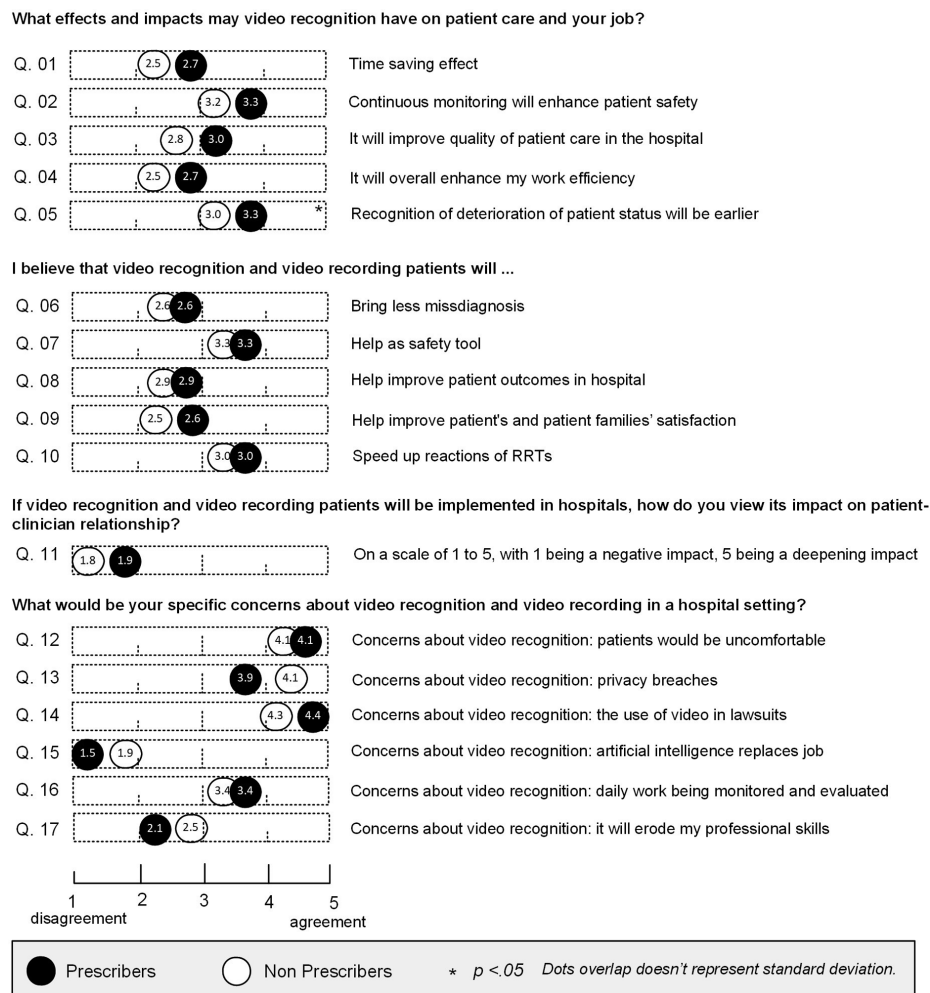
What effects and impacts may video recognition have on patient care and your job?

Q. 01 2.5 2.7 Time saving effect

Q. 02 3.2 3.3 Continuous monitoring will enhance patient safety

Q. 03 2.8 3.0 It will improve quality of patient care in the hospital

Q. 04 2.5 2.7 It will overall enhance my work efficiency

Q. 05 3.0 3.3 * Recognition of deterioration of patient status will be earlier

I believe that video recognition and video recording patients will ...

Q. 06 2.6 2.6 Bring less missdiagnosis

Q. 07 3.3 3.3 Help as safety tool

Q. 08 2.9 2.9 Help improve patient outcomes in hospital

Q. 09 2.5 2.6 Help improve patient's and patient families' satisfaction

Q. 10 3.0 3.0 Speed up reactions of RRTs

If video recognition and video recording patients will be implemented in hospitals, how do you view its impact on patient-clinician relationship?

Q. 11 1.8 1.9 On a scale of 1 to 5, with 1 being a negative impact, 5 being a deepening impact

What would be your specific concerns about video recognition and video recording in a hospital setting?

Q. 12 4.1 4.1 Concerns about video recognition: patients would be uncomfortable

Q. 13 3.9 4.1 Concerns about video recognition: privacy breaches

Q. 14 4.3 4.4 Concerns about video recognition: the use of video in lawsuits

Q. 15 1.5 1.9 Concerns about video recognition: artificial intelligence replaces job

Q. 16 3.4 3.4 Concerns about video recognition: daily work being monitored and evaluated

Q. 17 2.1 2.5 Concerns about video recognition: it will erode my professional skills

1 disagreement 2 3 4 5 agreement

Prescribers Non Prescribers * $p < .05$ Dots overlap doesn't represent standard deviation.